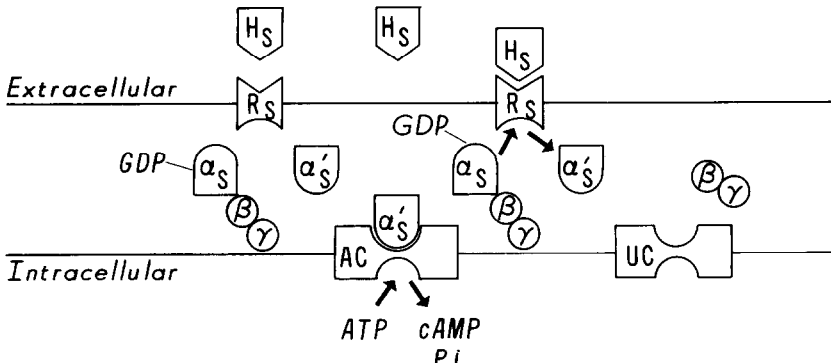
$H_S$ $H_S$ $H_S$

Extracellular

$R_S$ $R_S$

GDP

GDP

$\alpha_S$ $\alpha_S'$ $\alpha_S$ $\alpha_S'$

$\beta$ $\gamma$ $\beta$ $\gamma$ $\beta$ $\gamma$

$\alpha_S'$

AC UC

Intracellular

ATP cAMP
Pi